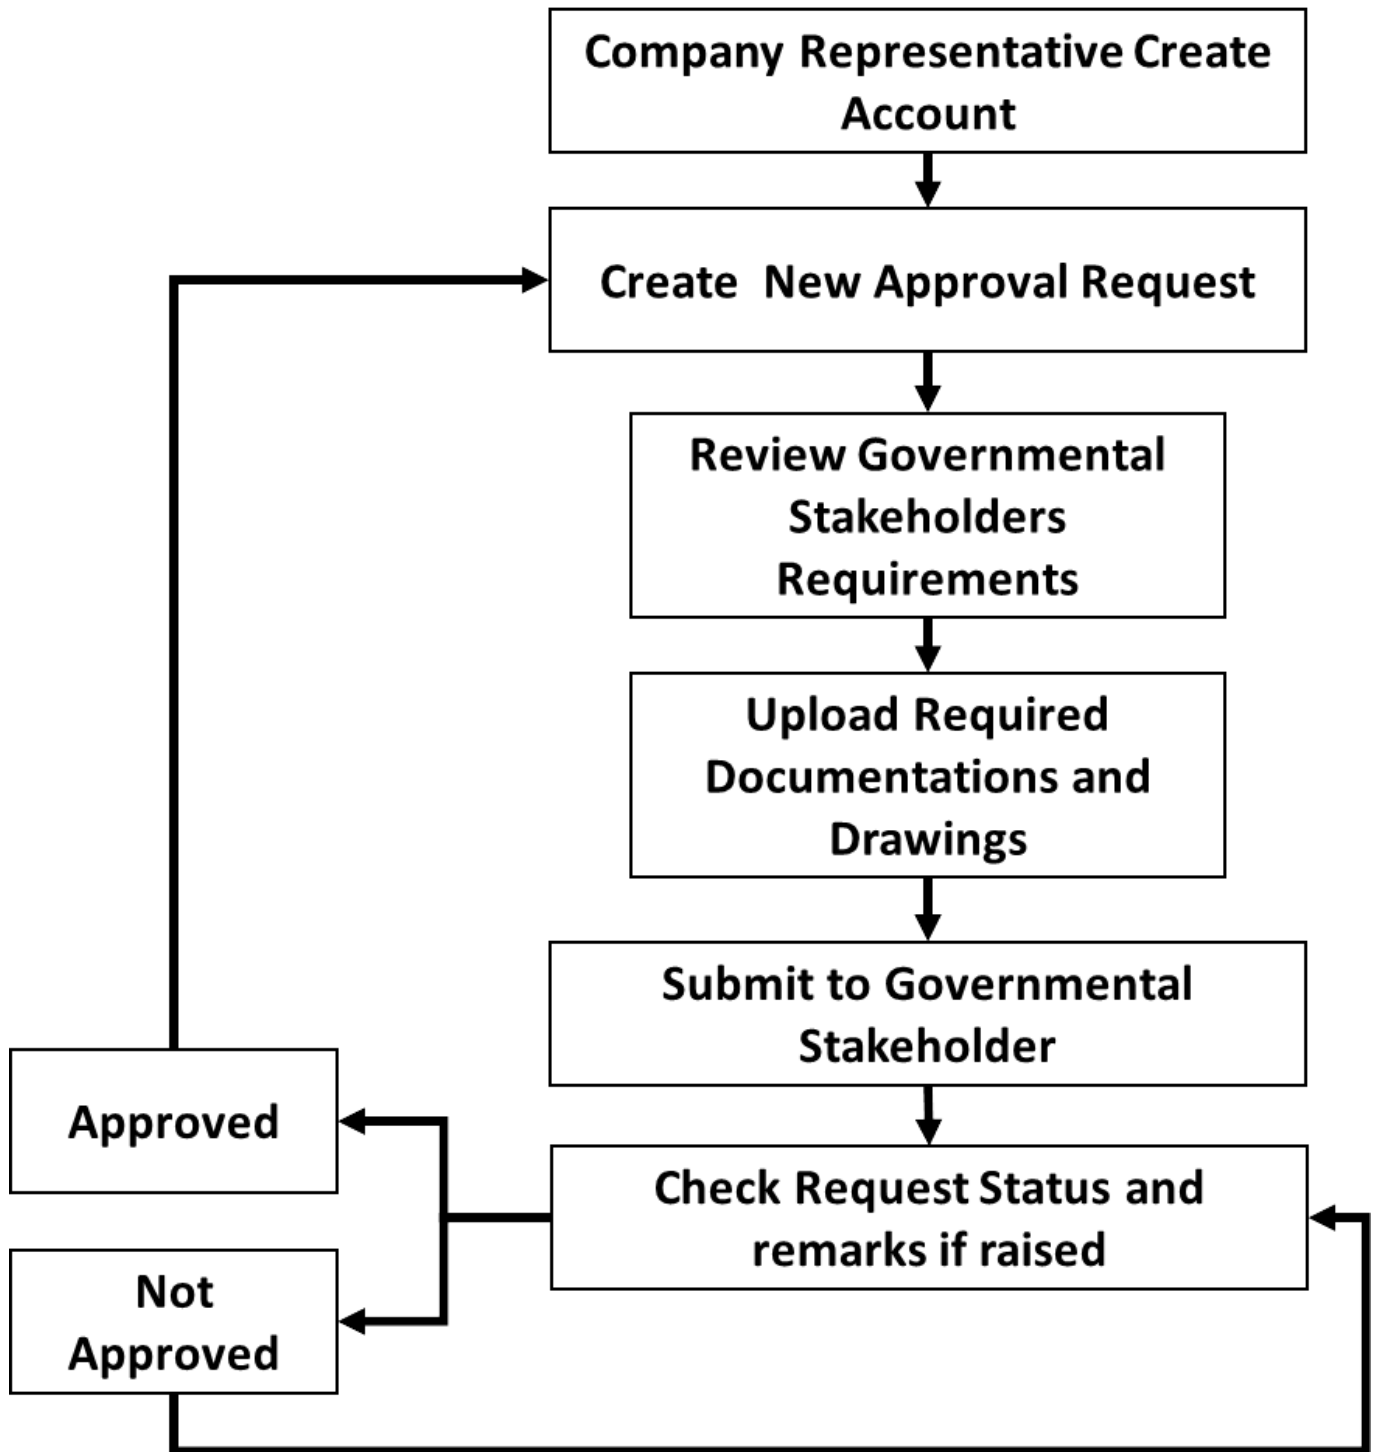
Company Representative Create Account

Create New Approval Request

Review Governmental Stakeholders Requirements

Upload Required Documentations and Drawings

Submit to Governmental Stakeholder

Check Request Status and remarks if raised

Approved

Not Approved